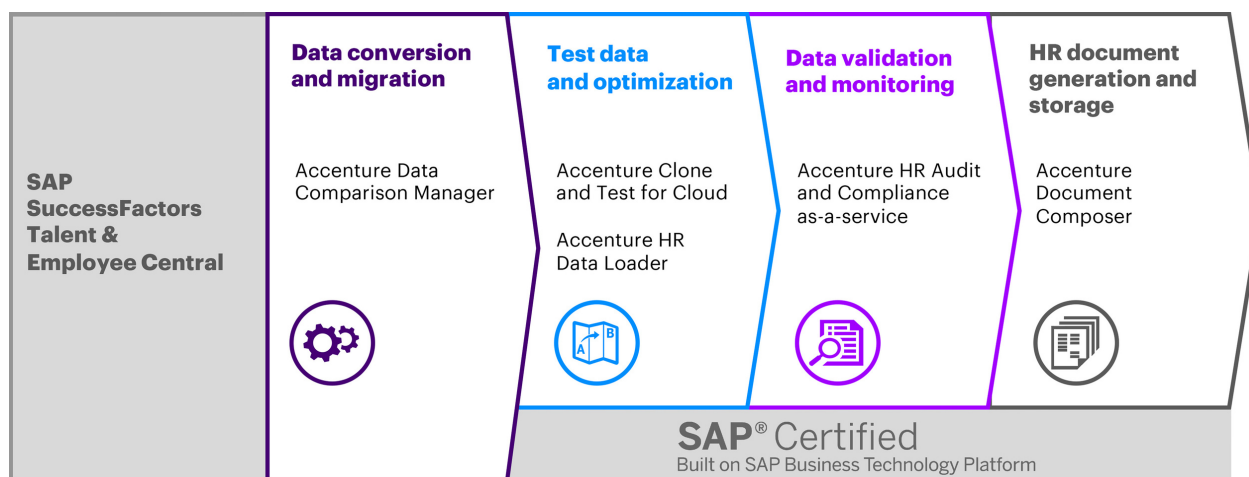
SAP SuccessFactors Talent & Employee Central

Data conversion and migration

Accenture Data Comparison Manager

Test data and optimization

Accenture Clone and Test for Cloud

Accenture HR Data Loader

A

B

Data validation and monitoring

Accenture HR Audit and Compliance as-a-service

HR document generation and storage

Accenture Document Composer

SAP® Certified
Built on SAP Business Technology Platform